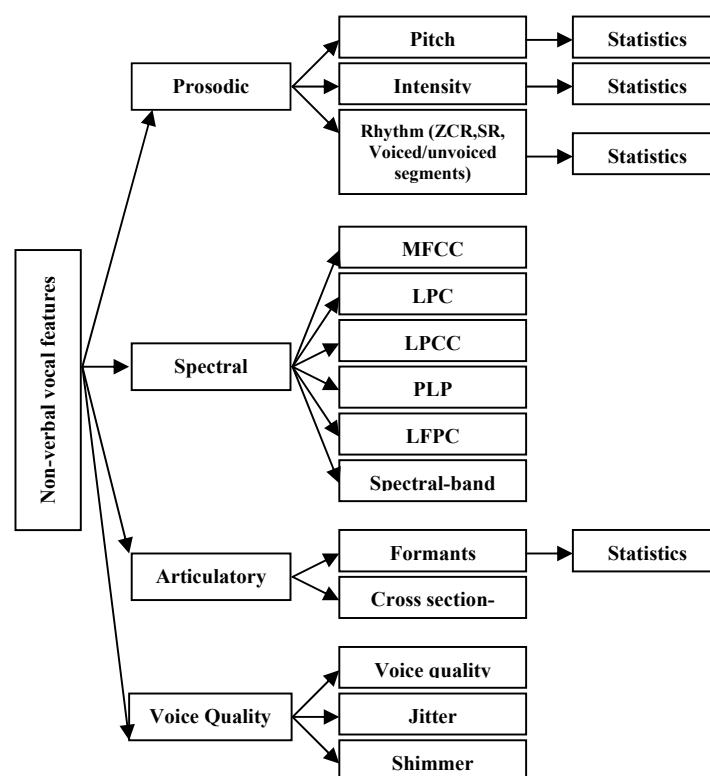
Non-verbal vocal features

Prosodic

Pitch

Statistics

Intensity

Statistics

Rhythm (ZCR,SR, Voiced/unvoiced segments)

Statistics

Spectral

MFCC

LPC

LPCC

PLP

LFPC

Spectral-band

Articulatory

Formants

Statistics

Cross section-

Voice Quality

Voice quality

Jitter

Shimmer